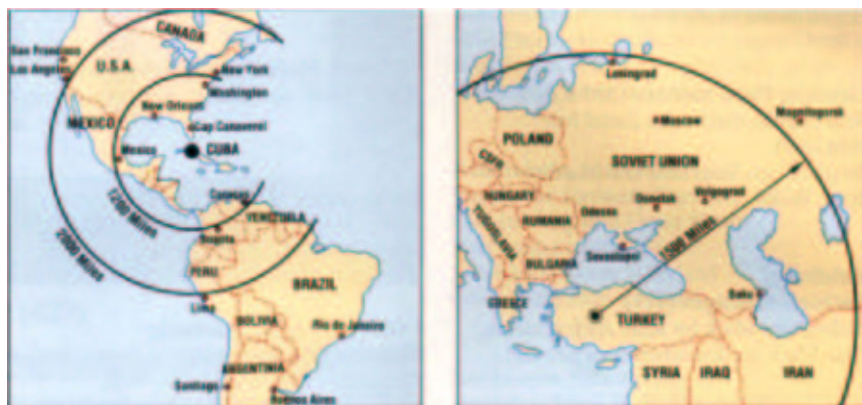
CANADA
San Francisco
Los Angeles
U.S.A.
New York
Washington
New Orleans
Cape Canaveral
MEXICO
Mexico
CUBA
Caracas
VENEZUELA
1100 Miles
2200 Miles
Bogota
PERU
BRAZIL
Lima
BOLIVIA
Rio de Janeiro
ARGENTINA
Santiago
Buenos Aires

Leningrad
Magnitogorsk
Moscow
POLAND
SOVIET UNION
CZECH
HUNGARY
RUMANIA
Odessa
Donetsk
Volgograd
YUGOSLAVIA
BULGARIA
Sevastopol
1500 Miles
GREECE
Baku
TURKEY
SYRIA
IRAQ
IRAN